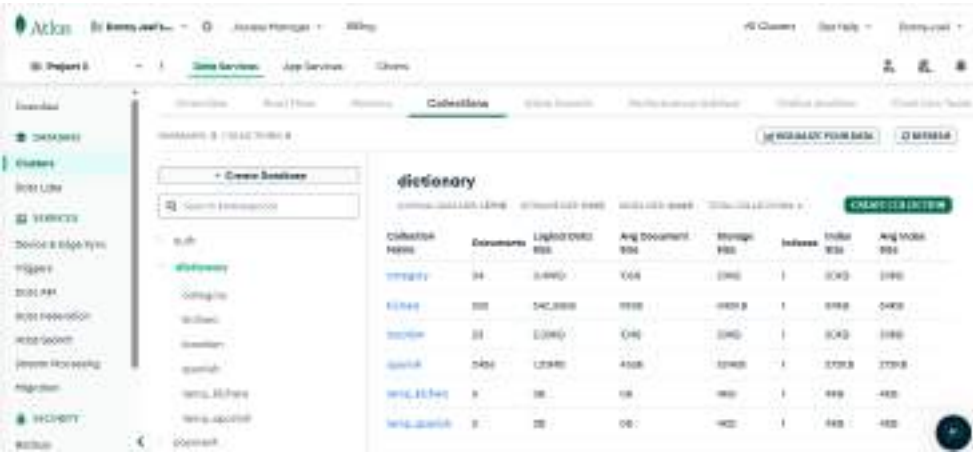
Atlas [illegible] Access Manager Billing All Clusters Get Help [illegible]

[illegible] Project 0 Data Services App Services Charts

Overview

DEPLOYMENT

Clusters

Data Lake

SERVICES

Device & Edge Sync

Triggers

Data API

Data Federation

Atlas Search

Stream Processing

Migration

SECURITY

Backup

Overview Real Time Metrics Collections Atlas Search Performance Advisor Online Archive Cmd Line Tools

DATABASES: 3 COLLECTIONS: 8

VISUALIZE YOUR DATA REFRESH

+ Create Database

Search Namespaces

auth

dictionary

category

kitchen

travellers

spanish

temp_kitchen

temp_spanish

placement

dictionary

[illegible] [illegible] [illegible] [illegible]

CREATE COLLECTION

| Collection Name | Documents | Logical Data Size | Avg Document Size | Storage Size | Indexes | Index Size | Avg Index Size |
|---|---|---|---|---|---|---|---|
| category | 34 | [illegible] | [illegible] | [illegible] | 1 | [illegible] | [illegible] |
| kitchen | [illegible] | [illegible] | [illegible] | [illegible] | 1 | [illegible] | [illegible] |
| travellers | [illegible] | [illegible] | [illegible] | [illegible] | 1 | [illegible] | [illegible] |
| spanish | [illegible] | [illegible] | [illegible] | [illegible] | 1 | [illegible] | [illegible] |
| temp_kitchen | 0 | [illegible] | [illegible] | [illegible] | 1 | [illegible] | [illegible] |
| temp_spanish | 0 | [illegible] | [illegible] | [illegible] | 1 | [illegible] | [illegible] |